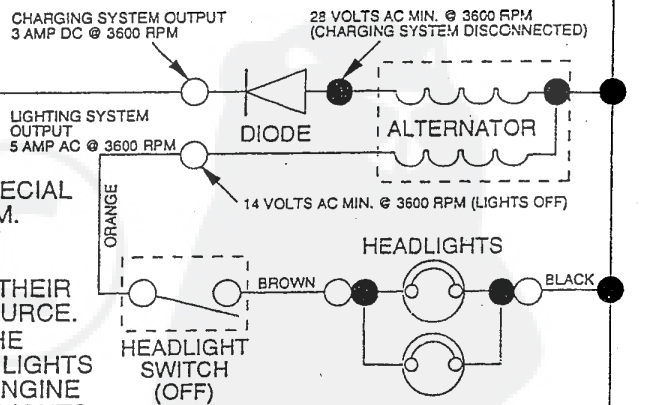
CHARGING SYSTEM OUTPUT
3 AMP DC @ 3600 RPM

28 VOLTS AC MIN. @ 3600 RPM
(CHARGING SYSTEM DISCONNECTED)

LIGHTING SYSTEM
OUTPUT
5 AMP AC @ 3600 RPM

DIODE

ALTERNATOR

ECIAL
M.

14 VOLTS AC MIN. @ 3600 RPM (LIGHTS OFF)

ORANGE

HEADLIGHTS

THEIR
URCE.
HE
LIGHTS
NGINE

BROWN

BLACK

HEADLIGHT
SWITCH
(OFF)